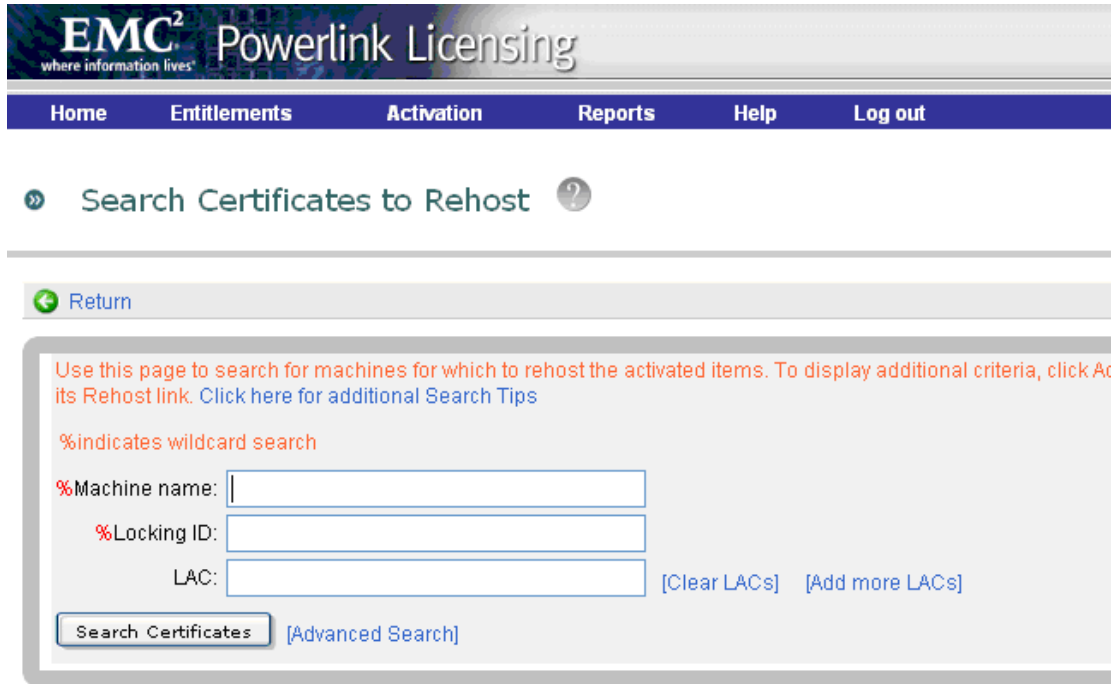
$EMC^2$ where information lives® Powerlink Licensing

Home Entitlements Activation Reports Help Log out

Search Certificates to Rehost

Return

Use this page to search for machines for which to rehost the activated items. To display additional criteria, click Ad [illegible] its Rehost link. Click here for additional Search Tips

%indicates wildcard search

%Machine name:

%Locking ID:

LAC: [Clear LACs] [Add more LACs]

Search Certificates [Advanced Search]